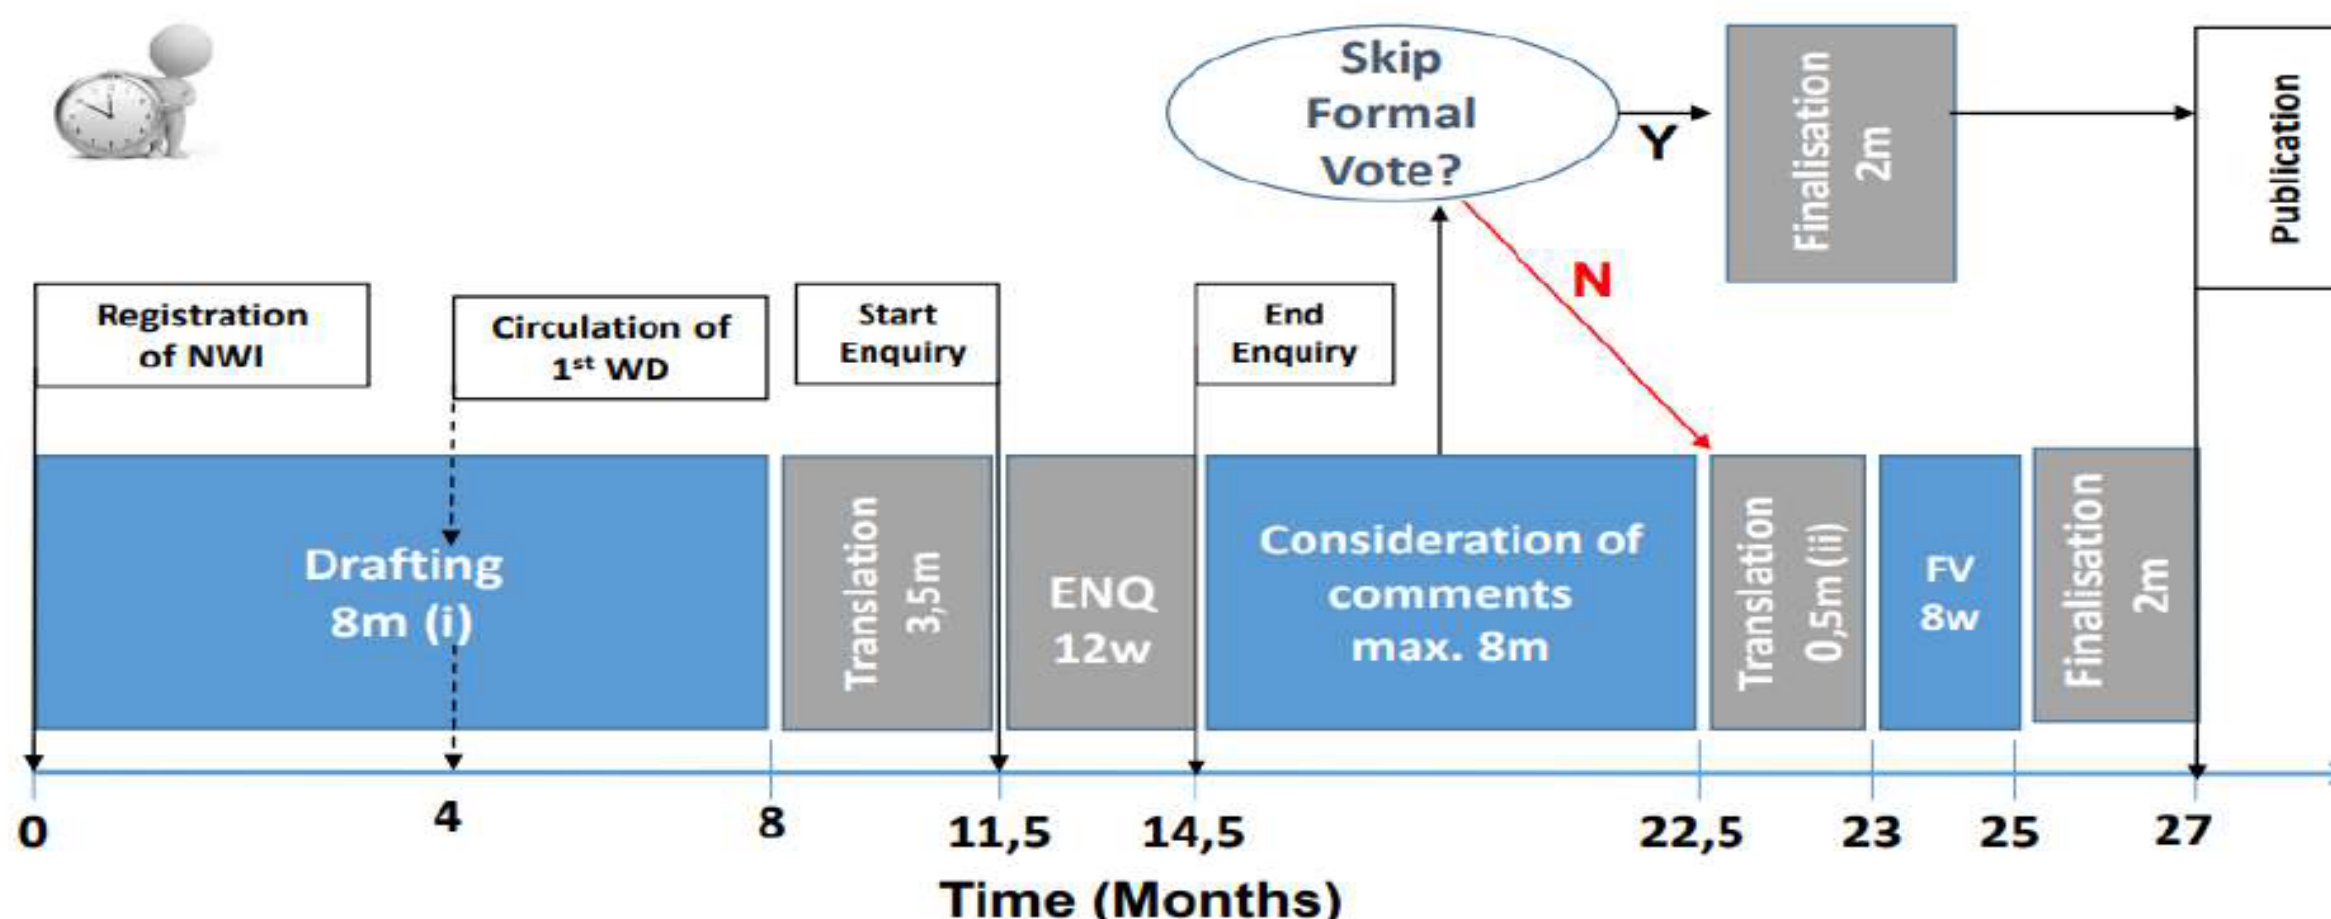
Skip Formal Vote?

Y

Finalisation 2m

Publication

N

Registration of NWI

Circulation of 1$^{st}$ WD

Start Enquiry

End Enquiry

Drafting 8m (i)

Translation 3,5m

ENQ 12w

Consideration of comments max. 8m

Translation 0,5m (ii)

FV 8w

Finalisation 2m

0 4 8 11,5 14,5 22,5 23 25 27

Time (Months)